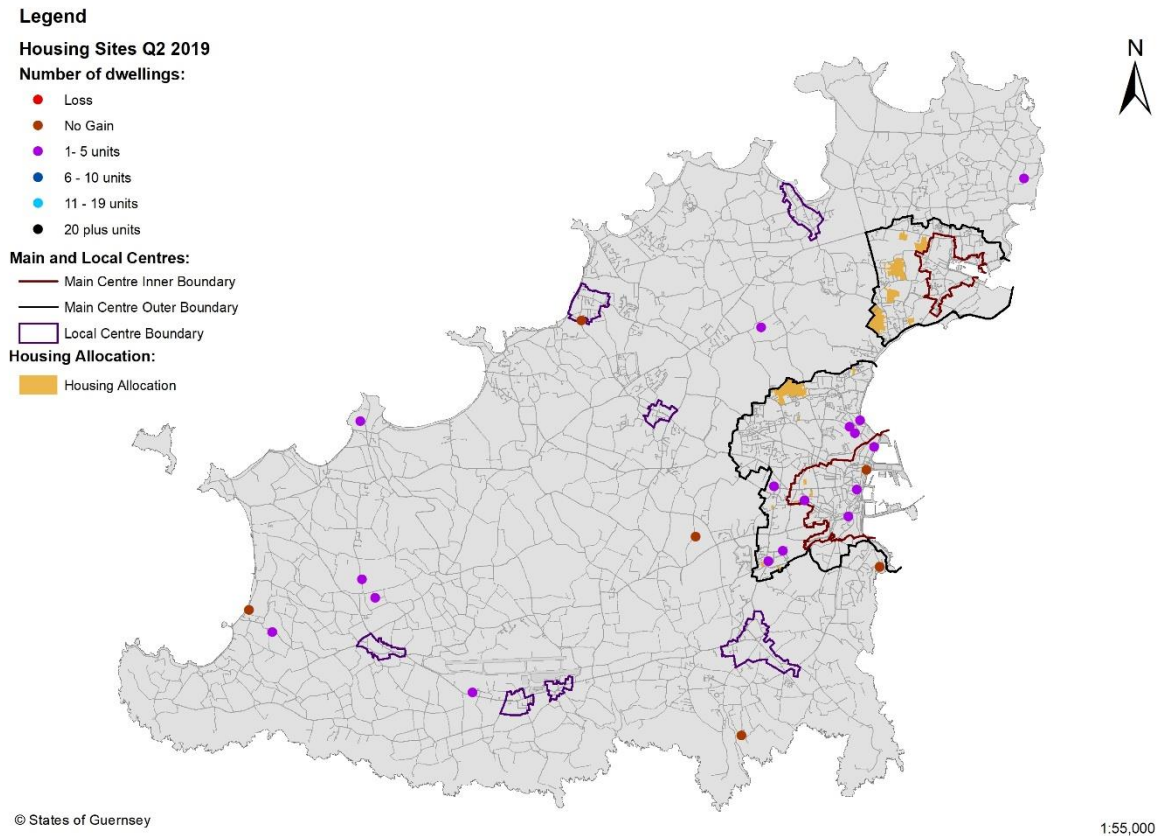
Legend

Housing Sites Q2 2019

Number of dwellings:

Loss

No Gain

1- 5 units

6 - 10 units

11 - 19 units

20 plus units

Main and Local Centres:

Main Centre Inner Boundary

Main Centre Outer Boundary

Local Centre Boundary

Housing Allocation:

Housing Allocation

N

© States of Guernsey

1:55,000